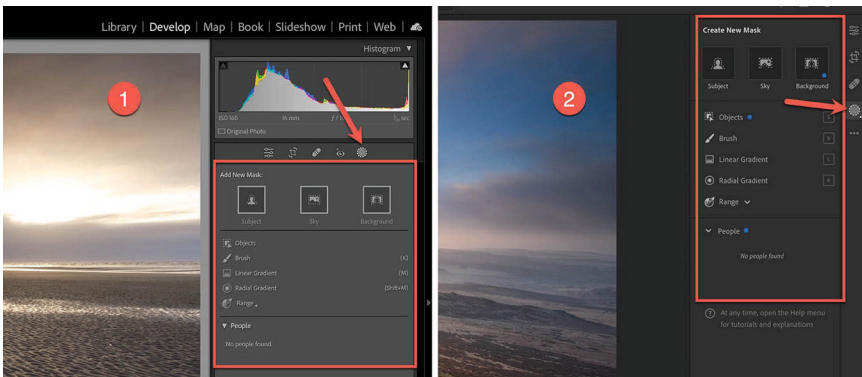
Library | Develop | Map | Book | Slideshow | Print | Web |

Histogram ▼

1

ISO 160 | 15 mm | f / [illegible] | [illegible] sec

Original Photo

Add New Mask:

Subject | Sky | Background

Objects

Brush (K)

Linear Gradient (M)

Radial Gradient (Shift+M)

Range

▼ People

No people found

2

Create New Mask

Subject | Sky | Background

Objects

Brush

Linear Gradient

Radial Gradient

Range

People

No people found

At any time, open the Help menu for tutorials and explanations